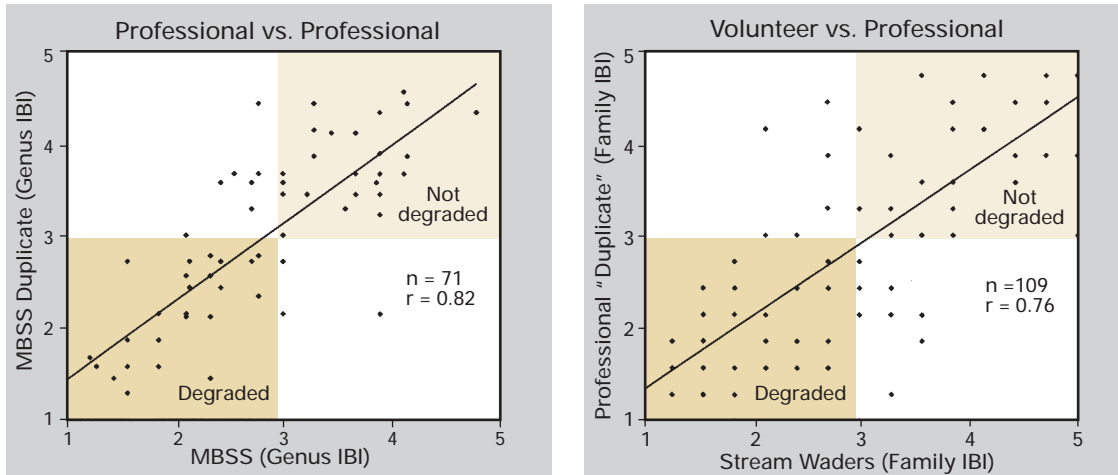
Professional vs. Professional

MBSS Duplicate (Genus IBI)

5
4
3
2
1

Not degraded

n = 71
r = 0.82

Degraded

1 2 3 4 5

MBSS (Genus IBI)

Volunteer vs. Professional

Professional "Duplicate" (Family IBI)

5
4
3
2
1

Not degraded

n =109
r = 0.76

Degraded

1 2 3 4 5

Stream Waders (Family IBI)